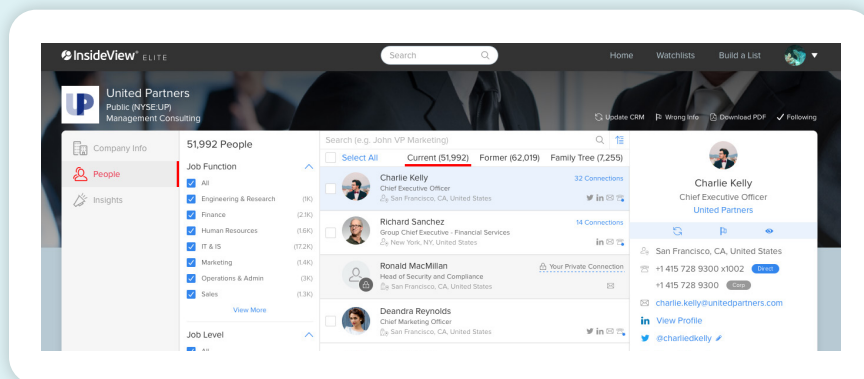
InsideView® ELITE

Search

Home Watchlists Build a List

United Partners
Public (NYSE:UP)
Management Consulting

Update CRM Wrong Info Download PDF ✓ Following

Company Info

People

Insights

51,992 People

Job Function

All
Engineering & Research (1K)
Finance (2.1K)
Human Resources (1.6K)
IT & IS (17.2K)
Marketing (1.4K)
Operations & Admin (3K)
Sales (1.3K)

View More

Job Level

All

Search (e.g. John VP Marketing)

Select All Current (51,992) Former (62,019) Family Tree (7,255)

Charlie Kelly
Chief Executive Officer
San Francisco, CA, United States
32 Connections

Richard Sanchez
Group Chief Executive - Financial Services
New York, NY, United States
14 Connections

Ronald MacMillan
Head of Security and Compliance
San Francisco, CA, United States
Your Private Connection

Deandra Reynolds
Chief Marketing Officer
San Francisco, CA, United States

Charlie Kelly
Chief Executive Officer
United Partners

San Francisco, CA, United States
+1 415 728 9300 x1002 Direct
+1 415 728 9300 Corp
charlie.kelly@unitedpartners.com
View Profile
@charliedkelly